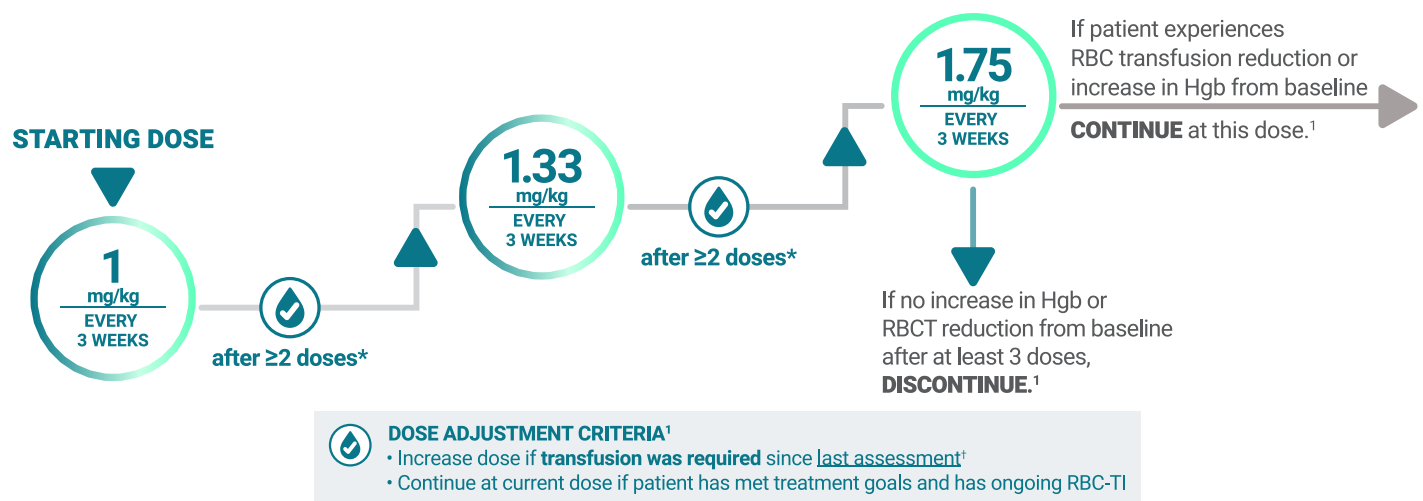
STARTING DOSE

1
mg/kg
EVERY
3 WEEKS

after ≥2 doses*

1.33
mg/kg
EVERY
3 WEEKS

after ≥2 doses*

1.75
mg/kg
EVERY
3 WEEKS

If patient experiences RBC transfusion reduction or increase in Hgb from baseline

CONTINUE at this dose.$^1$

If no increase in Hgb or RBCT reduction from baseline after at least 3 doses, DISCONTINUE.$^1$

DOSE ADJUSTMENT CRITERIA$^1$
• Increase dose if transfusion was required since last assessment$^†$
• Continue at current dose if patient has met treatment goals and has ongoing RBC-TI